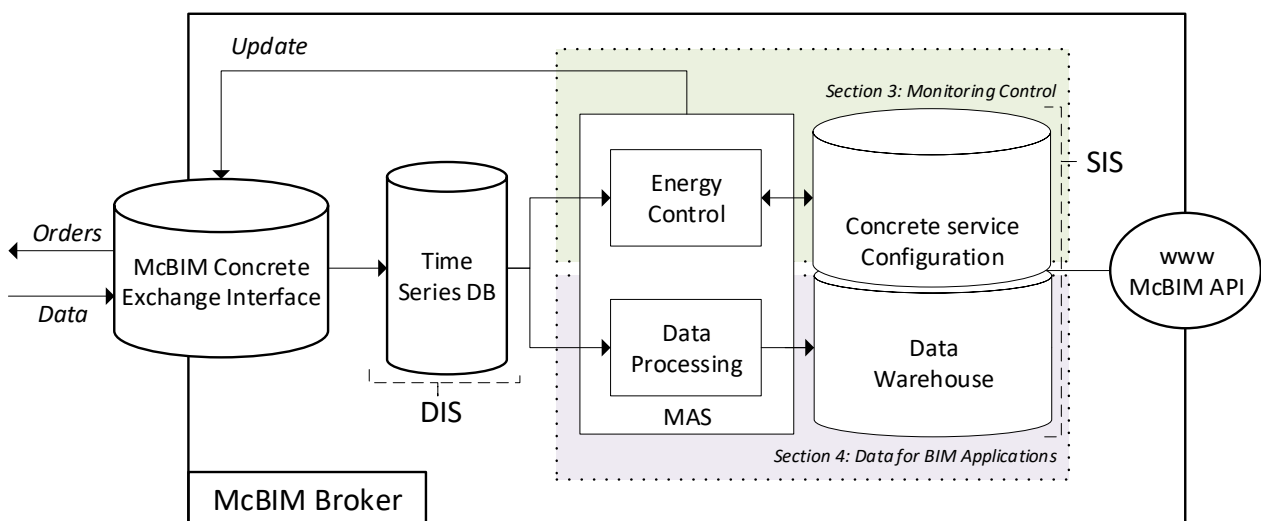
Update

Section 3: Monitoring Control

SIS

Orders

Data

McBIM Concrete Exchange Interface

Time Series DB

DIS

Energy Control

Data Processing

MAS

Concrete service Configuration

Data Warehouse

www McBIM API

Section 4: Data for BIM Applications

McBIM Broker